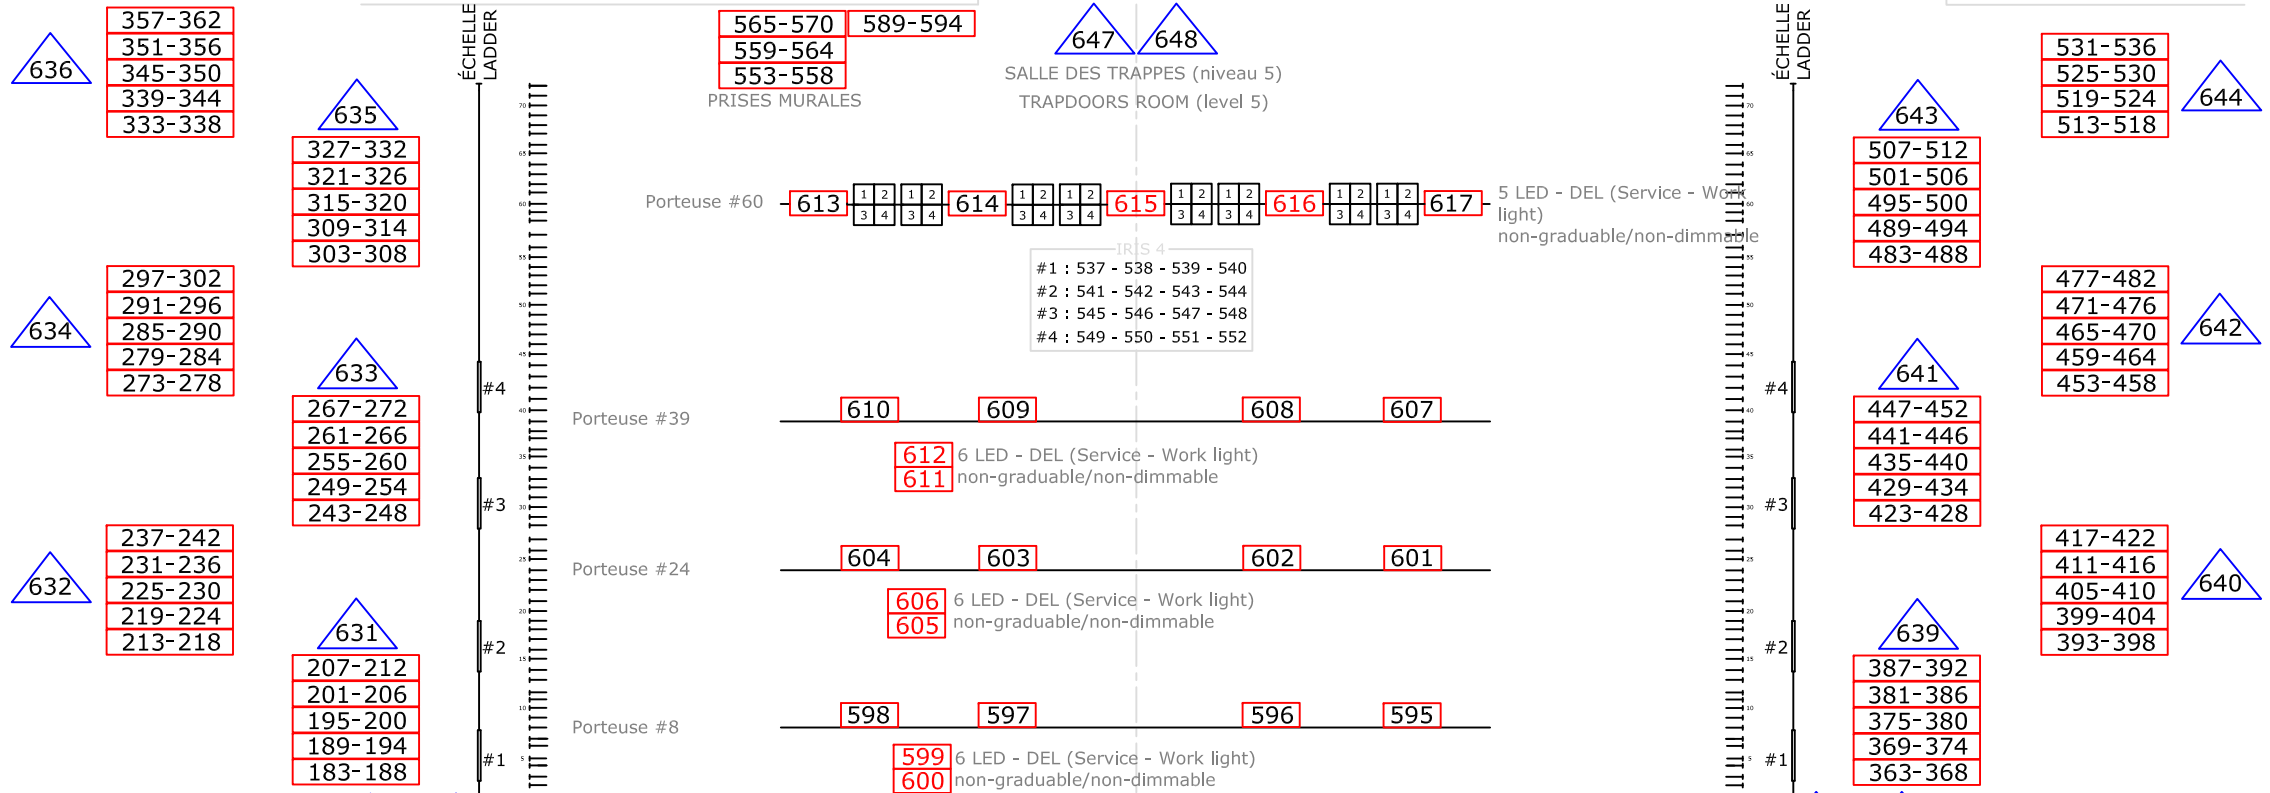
636
357-362
351-356
345-350
339-344
333-338

635
327-332
321-326
315-320
309-314
303-308

634
297-302
291-296
285-290
279-284
273-278

633
267-272
261-266
255-260
249-254
243-248

632
237-242
231-236
225-230
219-224
213-218

631
207-212
201-206
195-200
189-194
183-188

ÉCHELLE LADDER

#4
#3
#2
#1

565-570
559-564
553-558
589-594
PRISES MURALES

647
648
SALLE DES TRAPPES (niveau 5)
TRAPDOORS ROOM (level 5)

Porteuse #60
613
614
615
616
617
5 LED - DEL (Service - Work light)
non-graduable/non-dimmable

IRIS 4
#1 : 537 - 538 - 539 - 540
#2 : 541 - 542 - 543 - 544
#3 : 545 - 546 - 547 - 548
#4 : 549 - 550 - 551 - 552

Porteuse #39
610
609
608
607
612
611
6 LED - DEL (Service - Work light)
non-graduable/non-dimmable

Porteuse #24
604
603
602
601
606
605
6 LED - DEL (Service - Work light)
non-graduable/non-dimmable

Porteuse #8
598
597
596
595
599
600
6 LED - DEL (Service - Work light)
non-graduable/non-dimmable

ÉCHELLE LADDER
#4
#3
#2
#1

643
507-512
501-506
495-500
489-494
483-488

531-536
525-530
519-524
513-518
644

477-482
471-476
465-470
459-464
453-458
642

641
447-452
441-446
435-440
429-434
423-428

417-422
411-416
405-410
399-404
393-398
640

639
387-392
381-386
375-380
369-374
363-368